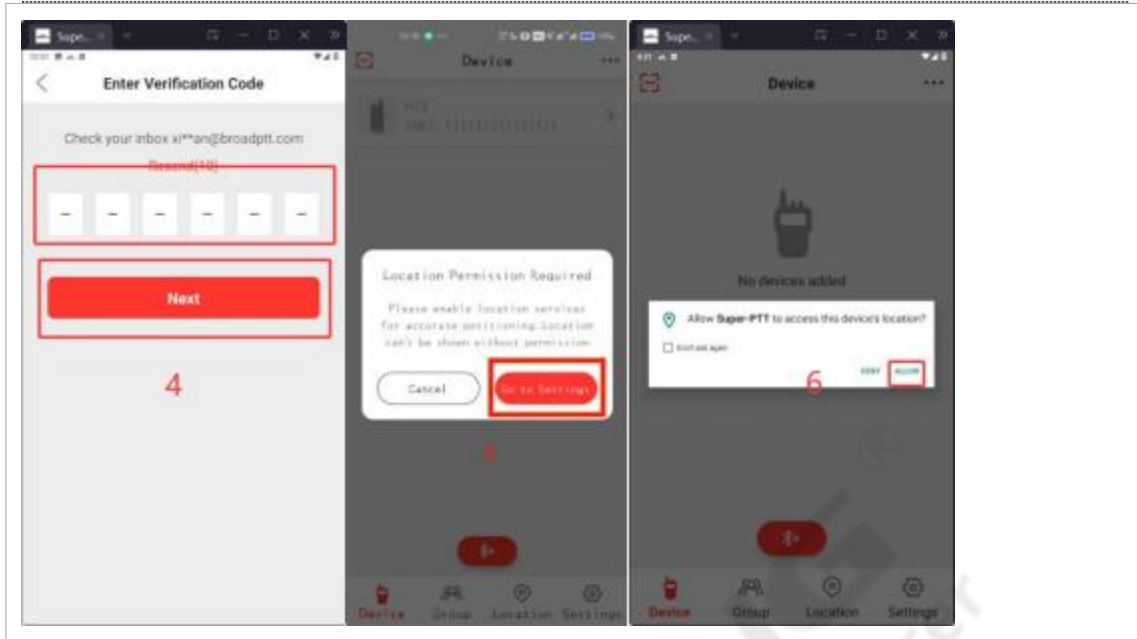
Supe...

Enter Verification Code

Check your inbox xi**an@broadptt.com

Resend(10)

– – – – – –

Next

4

Device

H3

Location Permission Required

Please enable location services for accurate positioning.Location can't be shown without permission

Cancel

Go to Settings

5

Device Group Location Settings

Supe...

Device

No devices added

Allow Super-PTT to access this device's location?

Don't ask again

DENY ALLOW

6

Device Group Location Settings